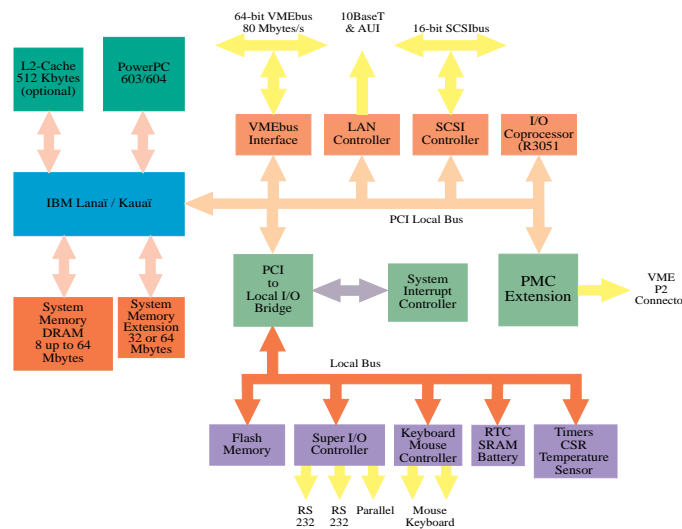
64-bit VMEbus
80 Mbytes/s

10BaseT
& AUI

16-bit SCSIbus

L2-Cache
512 Kbytes
(optional)

PowerPC
603/604

VMEbus
Interface

LAN
Controller

SCSI
Controller

I/O
Coprocessor
(R3051

IBM Lanaï / Kauaï

PCI Local Bus

PCI
to
Local I/O
Bridge

System
Interrupt
Controller

PMC
Extension

VME
P2
Connecto

System
Memory
DRAM
8 up to 64
Mbytes

System
Memory
Extension
32 or 64
Mbytes

Local Bus

Flash
Memory

Super I/O
Controller

Keyboard
Mouse
Controller

RTC
SRAM
Battery

Timers
CSR
Temperature
Sensor

RS
232

RS
232

Parallel

Mouse
Keyboard